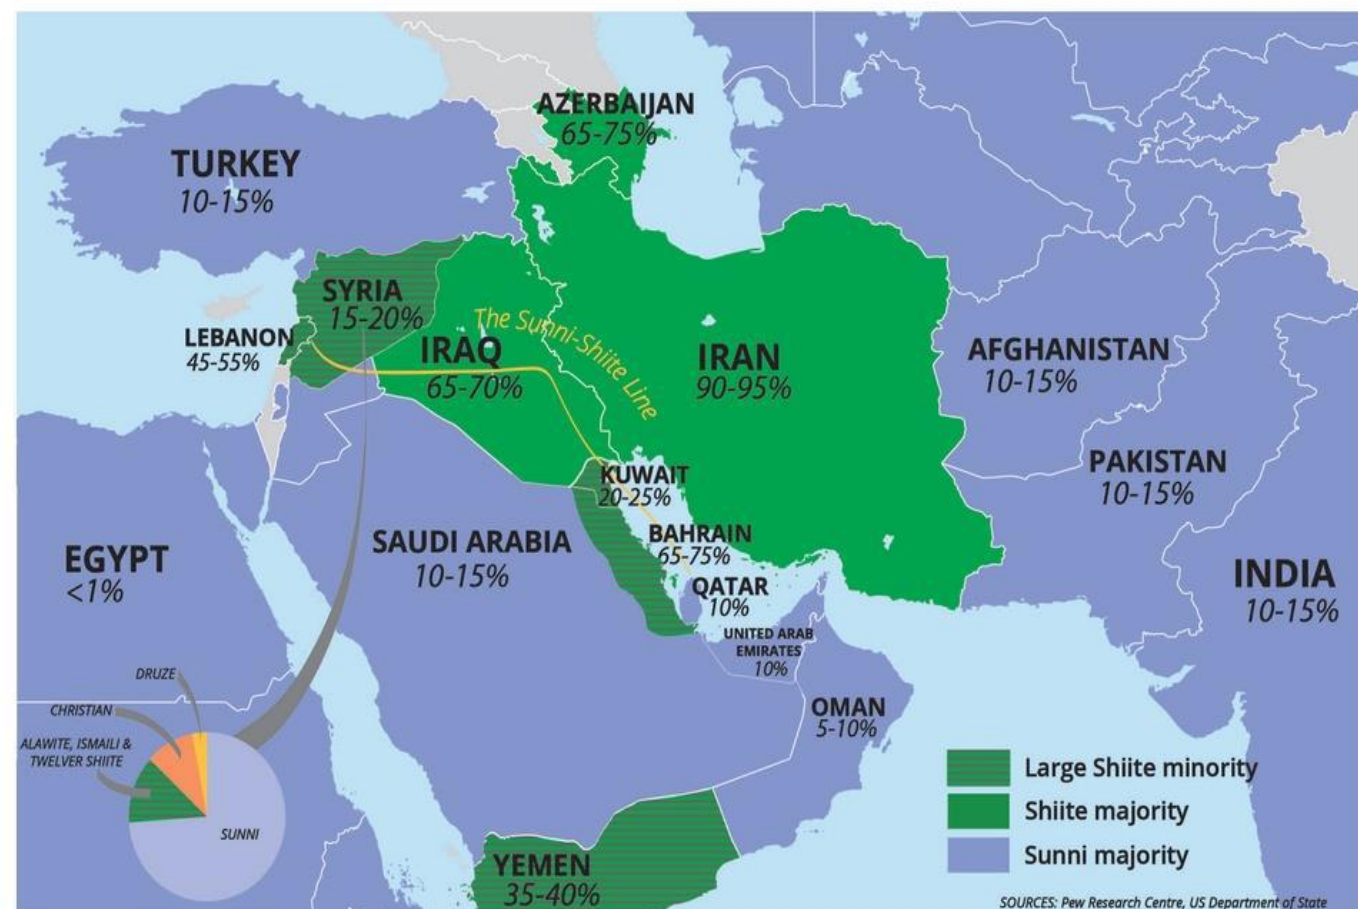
AZERBAIJAN
65-75%

TURKEY
10-15%

SYRIA
15-20%

LEBANON
45-55%

The Sunni-Shiite Line

IRAQ
65-70%

IRAN
90-95%

AFGHANISTAN
10-15%

PAKISTAN
10-15%

KUWAIT
20-25%

BAHRAIN
65-75%

SAUDI ARABIA
10-15%

EGYPT
<1%

QATAR
10%

INDIA
10-15%

UNITED ARAB EMIRATES
10%

OMAN
5-10%

YEMEN
35-40%

DRUZE
CHRISTIAN
ALAWITE, ISMAILI & TWELVER SHIITE
SUNNI

Large Shiite minority
Shiite majority
Sunni majority

SOURCES: Pew Research Centre, US Department of State